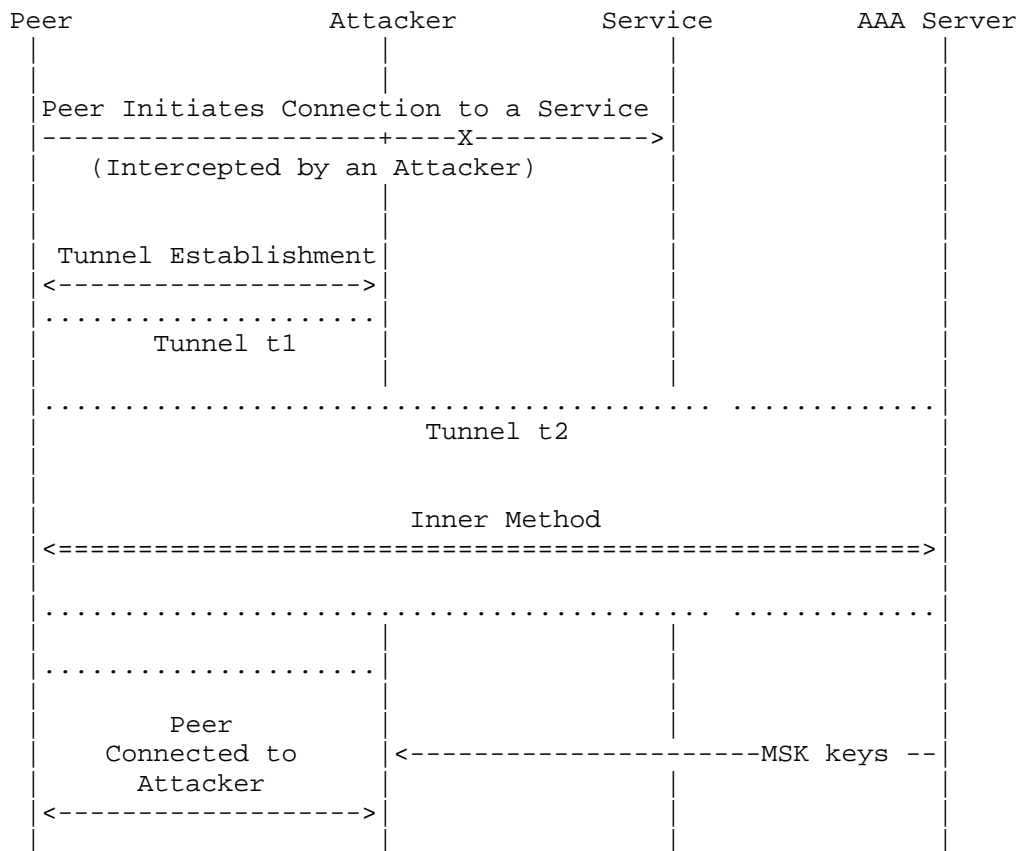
Peer Attacker Service AAA Server

Peer Initiates Connection to a Service
---------------------+----X----------->
(Intercepted by an Attacker)

Tunnel Establishment
<------------------>
......................
Tunnel t1

........................................ .............
Tunnel t2

Inner Method
<=========================================================>

........................................ .............

......................

Peer
Connected to
Attacker
<------------------>

<-----------------------MSK keys --